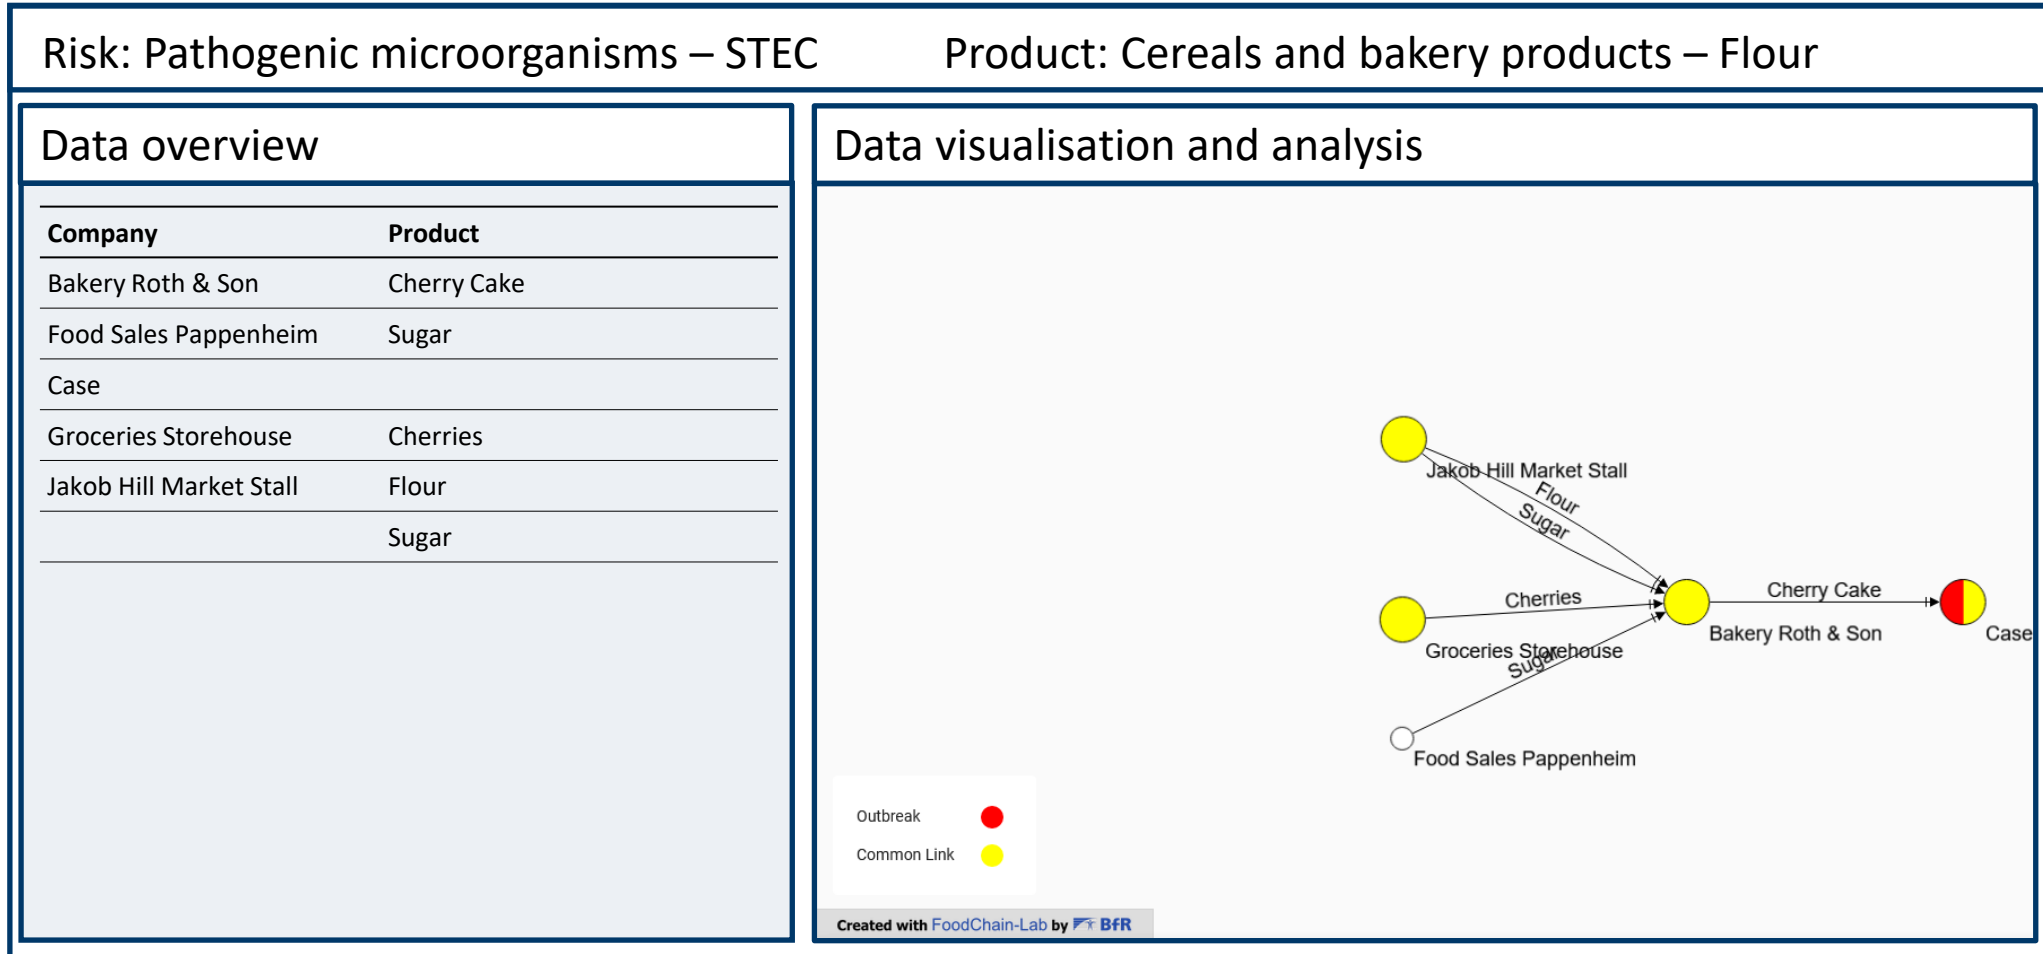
Risk: Pathogenic microorganisms – STEC Product: Cereals and bakery products – Flour

Data overview

| Company | Product |
|---|---|
| Bakery Roth & Son | Cherry Cake |
| Food Sales Pappenheim | Sugar |
| Case | |
| Groceries Storehouse | Cherries |
| Jakob Hill Market Stall | Flour |
| | Sugar |

Data visualisation and analysis

Jakob Hill Market Stall
Flour
Sugar
Cherries
Cherry Cake
Bakery Roth & Son
Case
Groceries Storehouse
Sugar
Food Sales Pappenheim

Outbreak
Common Link

Created with FoodChain-Lab by BfR